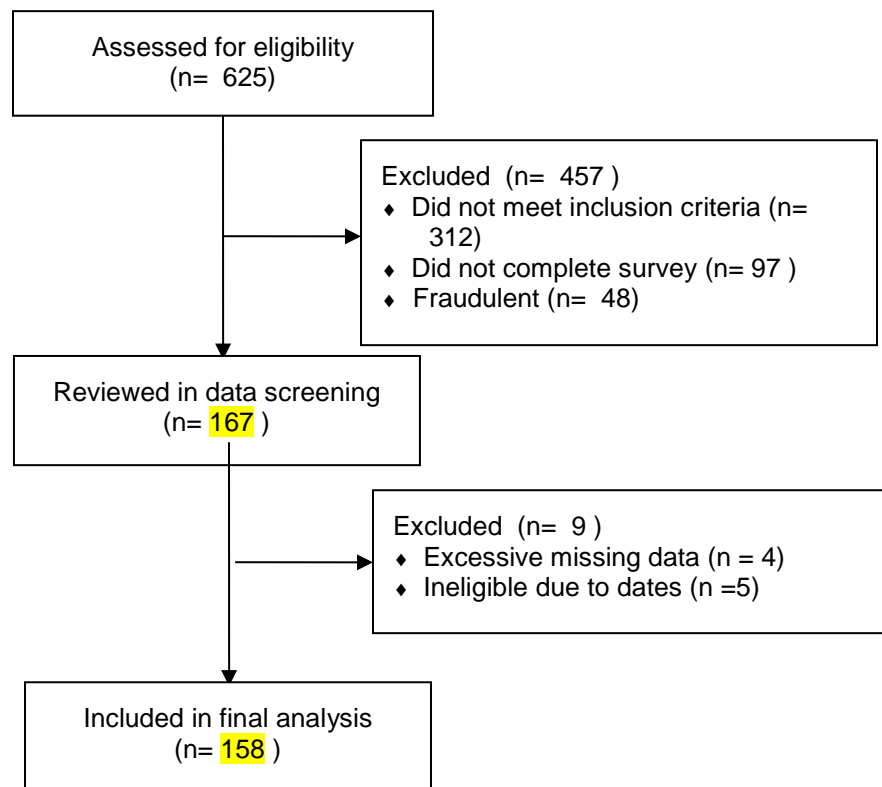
Assessed for eligibility
(n= 625)

Excluded (n= 457 )
- Did not meet inclusion criteria (n= 312)
- Did not complete survey (n= 97 )
- Fraudulent (n= 48)

Reviewed in data screening
(n= 167 )

Excluded (n= 9 )
- Excessive missing data (n = 4)
- Ineligible due to dates (n =5)

Included in final analysis
(n= 158 )